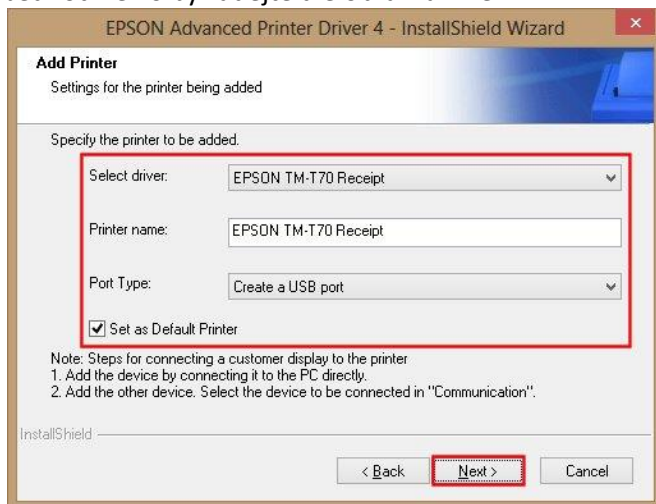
EPSON Advanced Printer Driver 4 - InstallShield Wizard

Add Printer
Settings for the printer being added

Specify the printer to be added.

Select driver: EPSON TM-T70 Receipt

Printer name: EPSON TM-T70 Receipt

Port Type: Create a USB port

Set as Default Printer

Note: Steps for connecting a customer display to the printer
1. Add the device by connecting it to the PC directly.
2. Add the other device. Select the device to be connected in "Communication".

InstallShield

< Back Next > Cancel